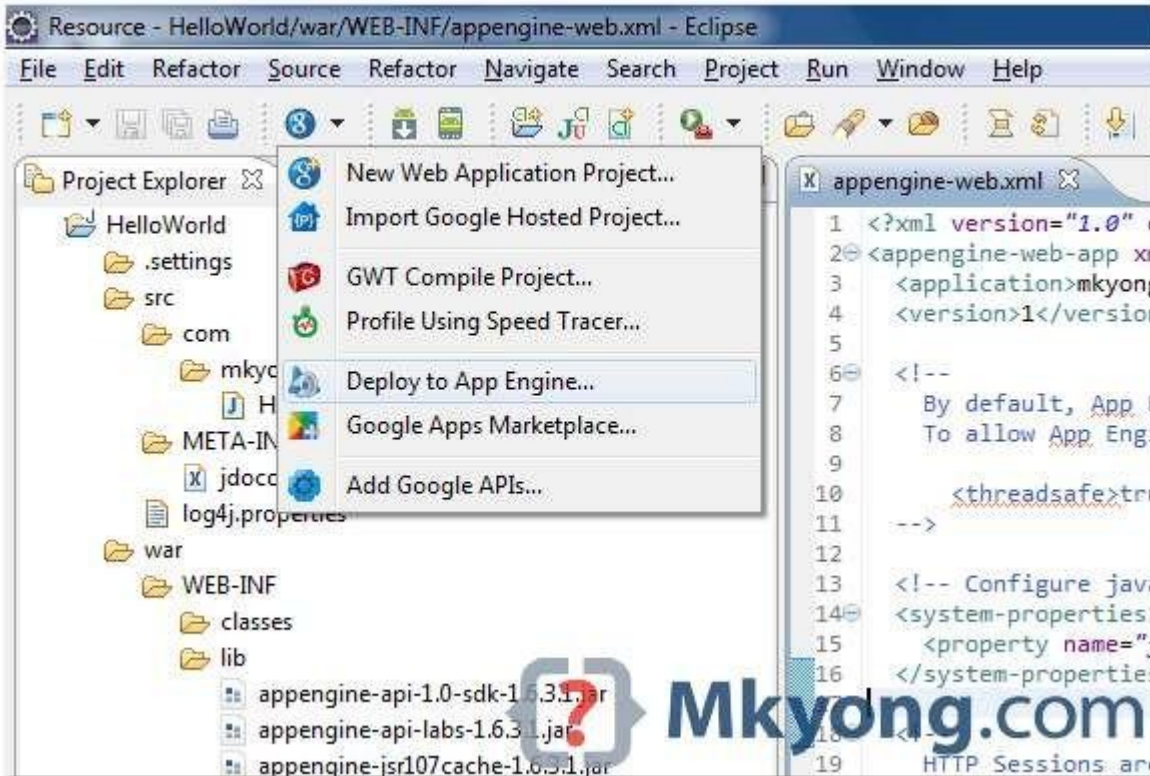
Resource - HelloWorld/war/WEB-INF/appengine-web.xml - Eclipse

File Edit Refactor Source Refactor Navigate Search Project Run Window Help

Project Explorer

HelloWorld
.settings
src
com
mkyo
H
META-IN
jdoco
log4j.properties
war
WEB-INF
classes
lib
appengine-api-1.0-sdk-1.6.3.1.jar
appengine-api-labs-1.6.3.1.jar
appengine-jsr107cache-1.6.3.1.jar

New Web Application Project...
Import Google Hosted Project...
GWT Compile Project...
Profile Using Speed Tracer...
Deploy to App Engine...
Google Apps Marketplace...
Add Google APIs...

appengine-web.xml

1 <?xml version="1.0"
2 <appengine-web-app x
3 <application>mkyon
4 <version>1</versio
5
6 <!--
7 By default, App
8 To allow App Eng
9
10 <threadsafe>tr
11 -->
12
13 <!-- Configure jav
14 <system-properties
15 <property name="
16 </system-propertie
18 <!
19 HTTP Sessions ar

Mkyong.com